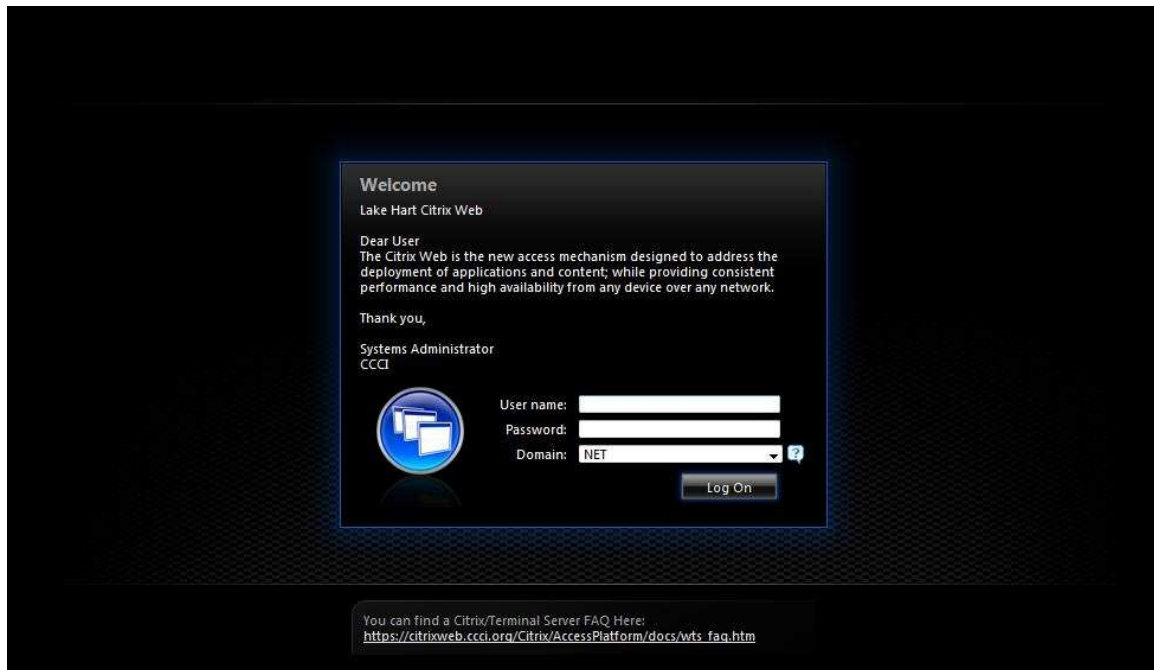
Welcome
Lake Hart Citrix Web

Dear User
The Citrix Web is the new access mechanism designed to address the deployment of applications and content; while providing consistent performance and high availability from any device over any network.

Thank you,

Systems Administrator
CCCI

User name:
Password:
Domain: NET
?
Log On

You can find a Citrix/Terminal Server FAQ Here:
https://citrixweb.ccci.org/Citrix/AccessPlatform/docs/wts_faq.htm